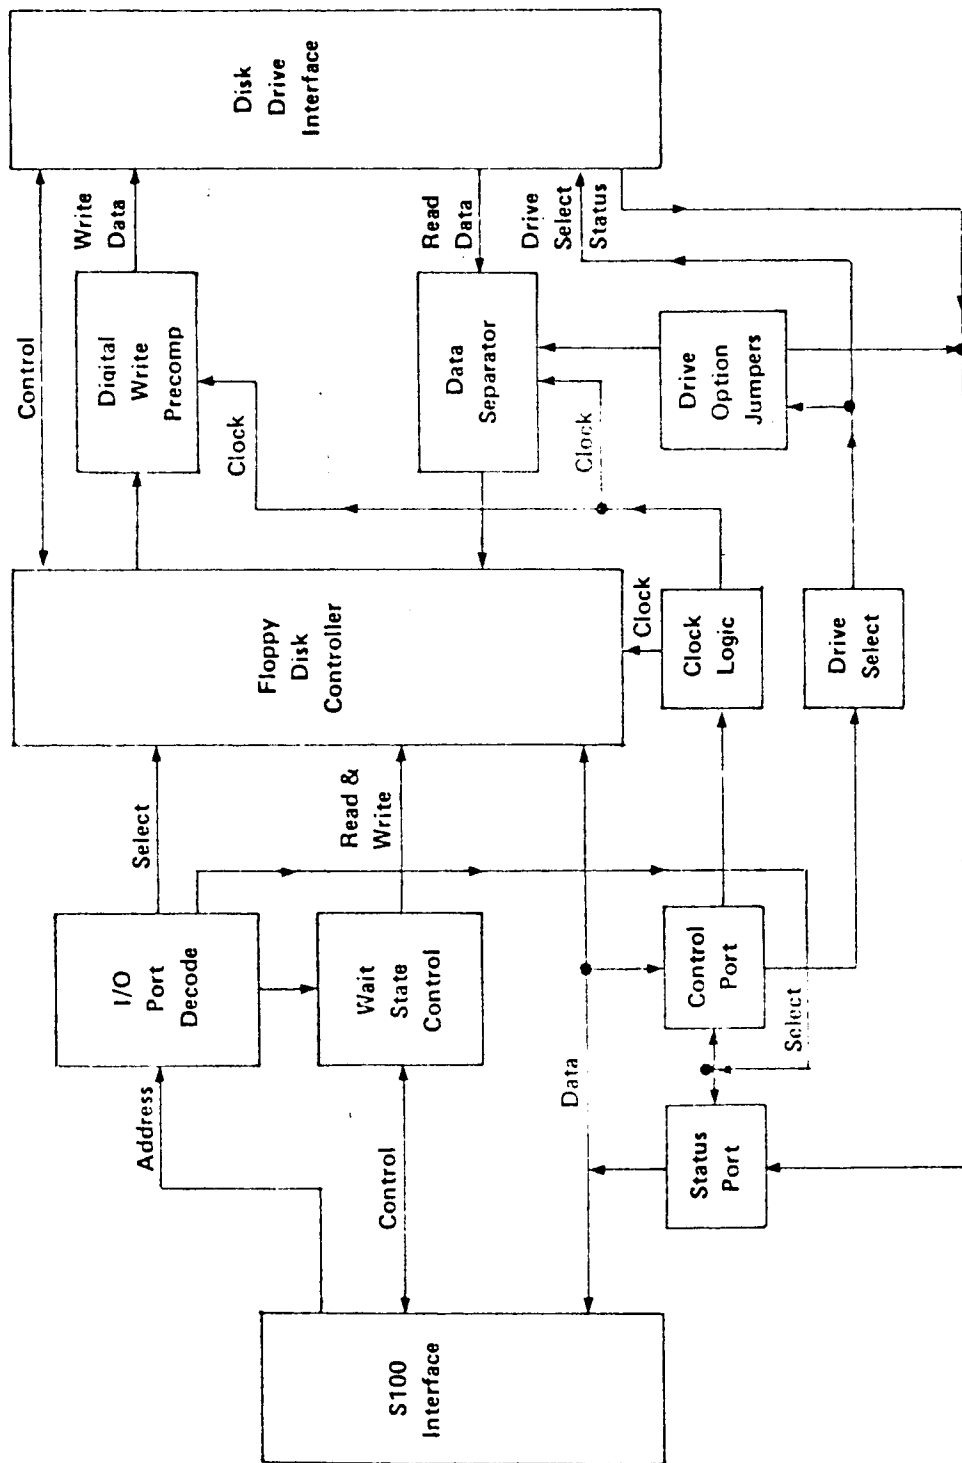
Disk Drive Interface

Control

Write Data

Digital Write Precomp

Clock

Read Data

Data Separator

Clock

Drive Select

Status

Drive Option Jumpers

Floppy Disk Controller

Clock

Clock Logic

Drive Select

Select

Read & Write

I/O Port Decode

Wait State Control

Control Port

Select

Data

Address

Control

Status Port

S100 Interface